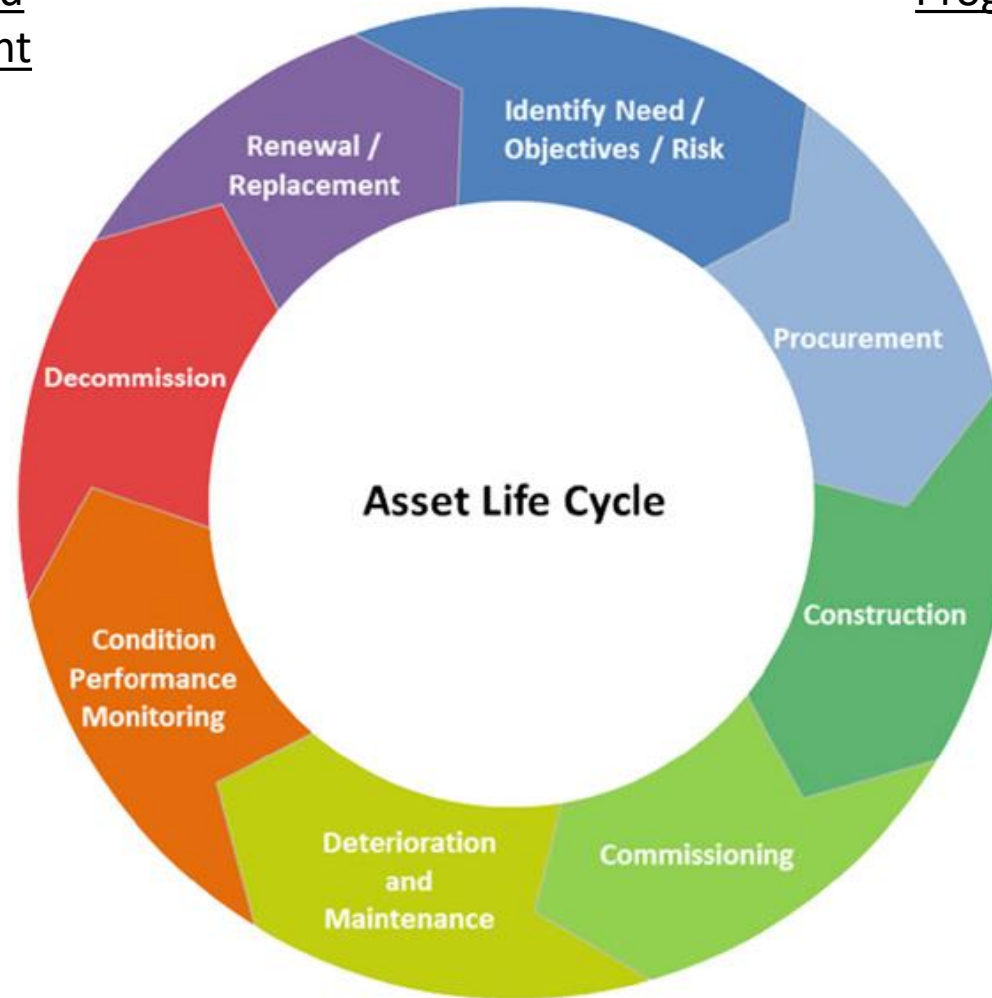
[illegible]d
nt

Prog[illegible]

Identify Need / Objectives / Risk

Procurement

Construction

Commissioning

Deterioration and Maintenance

Condition Performance Monitoring

Decommission

Renewal / Replacement

Asset Life Cycle